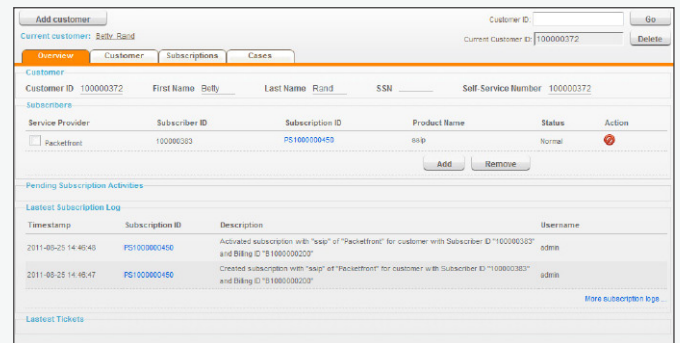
Add customer
Current customer: Betty Rand
Customer ID:
Go
Current Customer ID: 100000372
Delete

Overview | Customer | Subscriptions | Cases

Customer
Customer ID 100000372 First Name Betty Last Name Rand SSN Self-Service Number 100000372

Subscribers

| Service Provider | Subscriber ID | Subscription ID | Product Name | Status | Action |
|---|---|---|---|---|---|
| Packetfront | 100000383 | PS1000000450 | ssip | Normal | |

Add Remove

Pending Subscription Activities

Lastest Subscription Log

| Timestamp | Subscription ID | Description | Username |
|---|---|---|---|
| 2011-08-25 14:46:48 | PS1000000450 | Activated subscription with "ssip" of "Packetfront" for customer with Subscriber ID "100000383" and Billing ID "B1000000200" | admin |
| 2011-08-25 14:46:47 | PS1000000450 | Created subscription with "ssip" of "Packetfront" for customer with Subscriber ID "100000383" and Billing ID "B1000000200" | admin |

More subscription logs...

Lastest Tickets